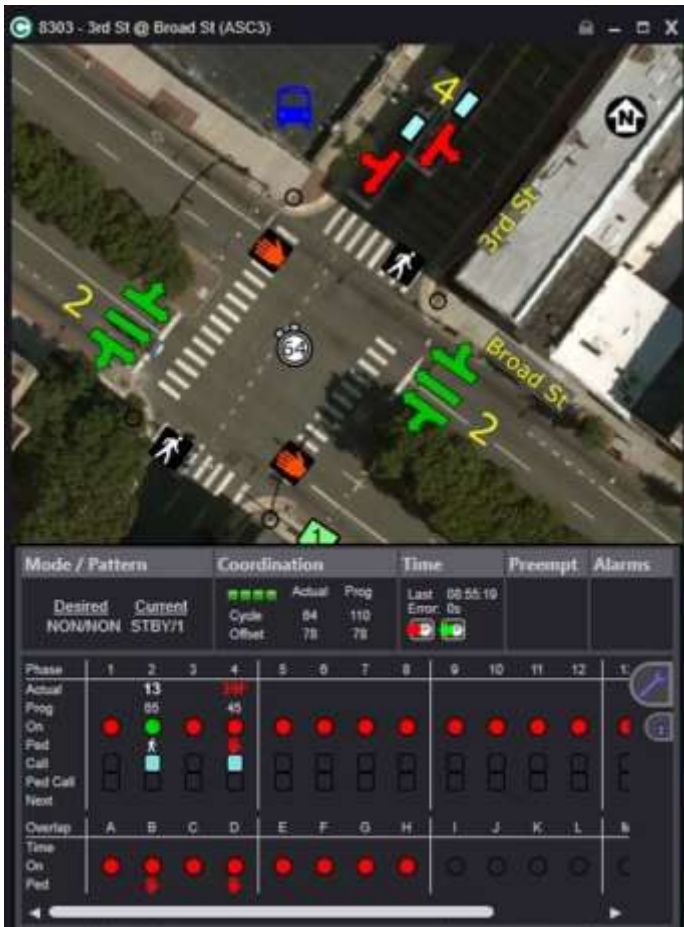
8303 - 3rd St @ Broad St (ASC3)

4

N

3rd St

2

54

Broad St

2

1

Mode / Pattern

Coordination

Time

Preempt

Alarms

Desired
NON/NON

Current
STBY/1

Actual Prog
Cycle 84 110
Offset 78 78

Last 08:55:19
Error: 0s

| Phase | 1 | 2 | 3 | 4 | 5 | 6 | 7 | 8 | 9 | 10 | 11 | 12 | 1 |
|---|---|---|---|---|---|---|---|---|---|---|---|---|---|
| Actual | | 13 | | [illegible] | | | | | | | | | |
| Prog | | 55 | | 45 | | | | | | | | | |
| On | | | | | | | | | | | | | |
| Ped | | | | | | | | | | | | | |
| Call | | | | | | | | | | | | | |
| Ped Call | | | | | | | | | | | | | |
| Next | | | | | | | | | | | | | |

| Overlap | A | B | C | D | E | F | G | H | I | J | K | L | M |
|---|---|---|---|---|---|---|---|---|---|---|---|---|---|
| Time | | | | | | | | | | | | | |
| On | | | | | | | | | | | | | |
| Ped | | | | | | | | | | | | | |